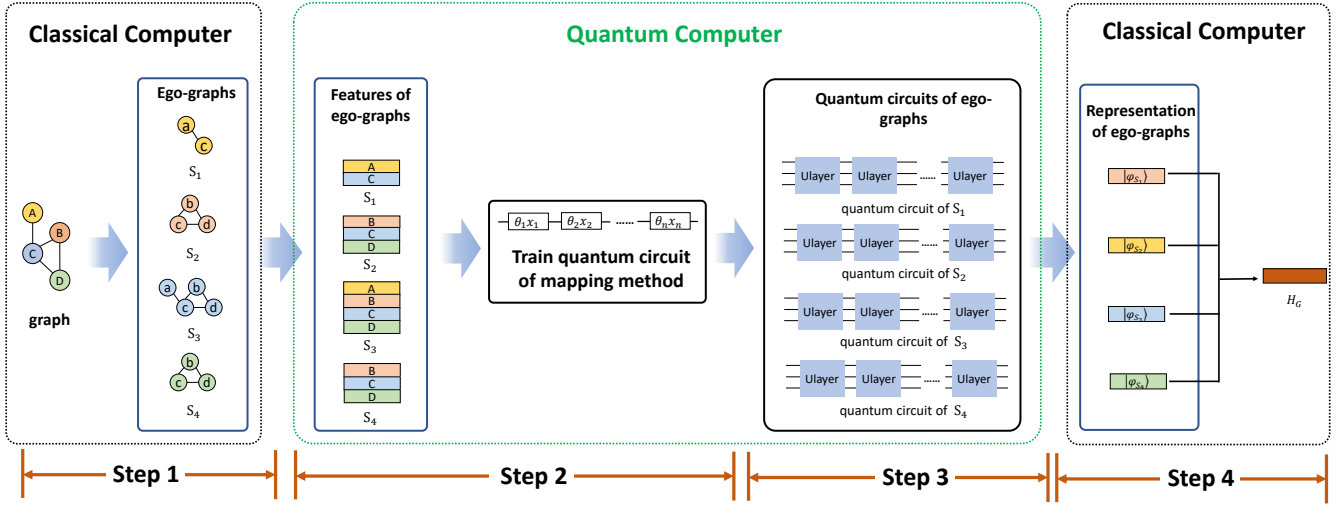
Classical Computer

graph

A
B
C
D

Ego-graphs

a
c
$S_1$

b
c
d
$S_2$

a
b
c
d
$S_3$

b
c
d
$S_4$

Step 1

Quantum Computer

Features of ego-graphs

A
C
$S_1$

B
C
D
$S_2$

A
B
C
D
$S_3$

B
C
D
$S_4$

$\theta_1 x_1$ $\theta_2 x_2$ ...... $\theta_n x_n$

Train quantum circuit of mapping method

Step 2

Quantum circuits of ego-graphs

Ulayer Ulayer ...... Ulayer
quantum circuit of $S_1$

Ulayer Ulayer ...... Ulayer
quantum circuit of $S_2$

Ulayer Ulayer ...... Ulayer
quantum circuit of $S_3$

Ulayer Ulayer ...... Ulayer
quantum circuit of $S_4$

Step 3

Classical Computer

Representation of ego-graphs

$|\varphi_{S_1}\rangle$
$|\varphi_{S_2}\rangle$
$|\varphi_{S_3}\rangle$
$|\varphi_{S_4}\rangle$

$H_G$

Step 4